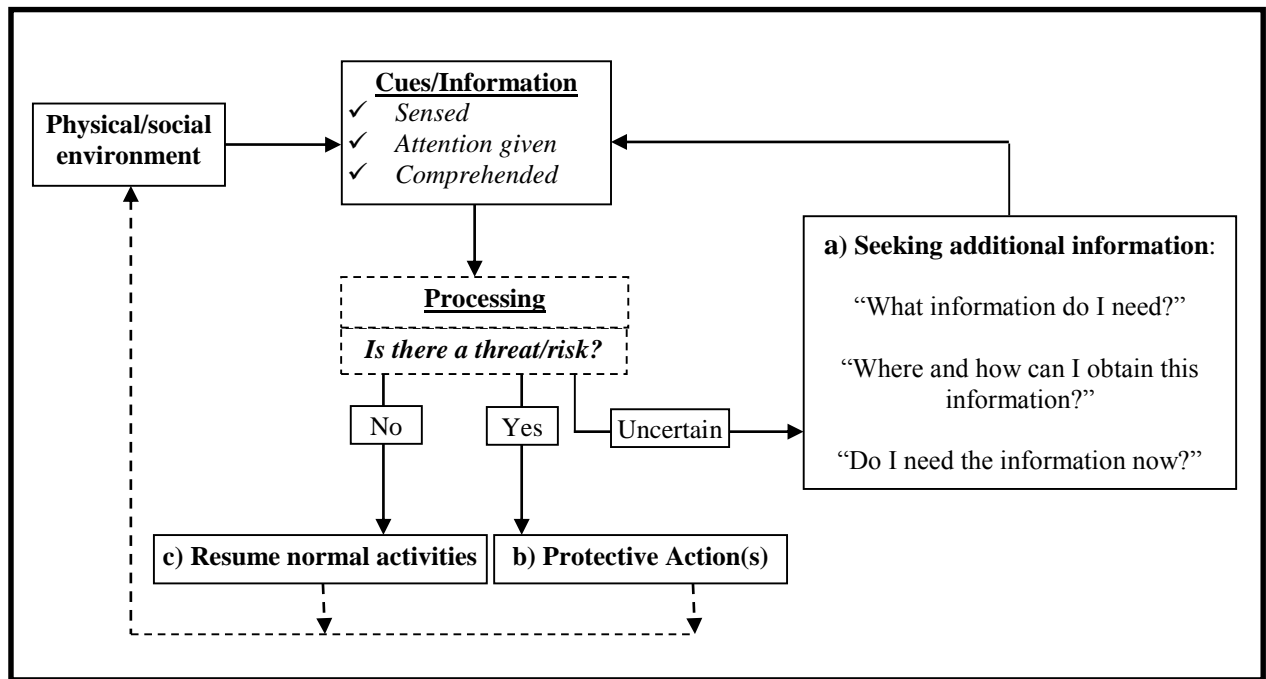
Physical/social environment

Cues/Information
✓ Sensed
✓ Attention given
✓ Comprehended

Processing
Is there a threat/risk?

No

Yes

Uncertain

a) Seeking additional information:

"What information do I need?"

"Where and how can I obtain this information?"

"Do I need the information now?"

c) Resume normal activities

b) Protective Action(s)